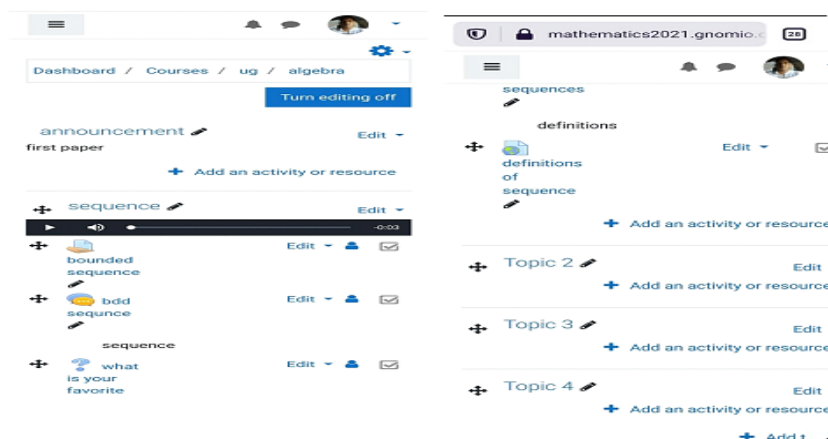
Dashboard / Courses / ug / algebra

Turn editing off

announcement

Edit

first paper

Add an activity or resource

sequence

Edit

-0:03

bounded sequence

Edit

bdd sequnce

Edit

sequence

what is your favorite

Edit

mathematics2021.gnomio.c

28

sequences

definitions

definitions of sequence

Edit

Add an activity or resource

Topic 2

Edit

Add an activity or resource

Topic 3

Edit

Add an activity or resource

Topic 4

Edit

Add an activity or resource

Add t